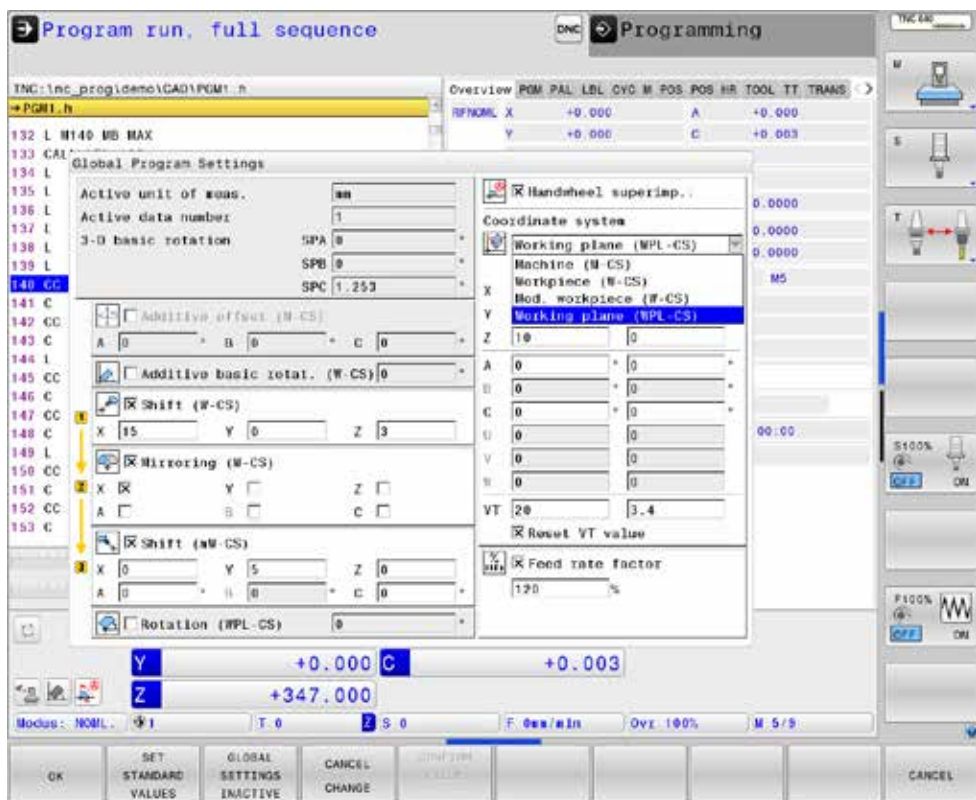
Program run, full sequence

DNC Programming

TNC 640

TNC:\nc_prog\demo\CAD\PGM1.h

→PGM1.h

132 L M140 MB MAX

133 CAL

134 L

135 L

136 L

137 L

138 L

139 L

140 CC

141 C

142 CC

143 C

144 L

145 CC

146 C

147 CC

148 C

149 L

150 CC

151 C

152 CC

153 C

Overview PGM PAL LBL CYC M POS POS HR TOOL TT TRANS

RFNOML X +0.000 A +0.000

Y +0.000 C +0.003

0.0000

0.0000

0.0000

M5

00:00

Global Program Settings

Active unit of meas. mm

Active data number 1

3-D basic rotation SPA 0 °

SPB 0 °

SPC 1.253 °

Additive offset (M-CS)

A 0 ° B 0 ° C 0

Additive basic rotat. (W-CS) 0 °

Shift (W-CS)

X 15 Y 0 Z 3

Mirroring (W-CS)

X Y Z

A B C

Shift (mW-CS)

X 0 Y 5 Z 0

A 0 ° B 0 ° C 0 °

Rotation (WPL-CS) 0 °

Handwheel superimp.

Coordinate system

Working plane (WPL-CS)

Machine (M-CS)

Workpiece (W-CS)

Mod. workpiece (mW-CS)

Working plane (WPL-CS)

X

Y

Z 10 0

A 0 ° 0 °

B 0 ° 0 °

C 0 ° 0 °

U 0 0

V 0 0

W 0 0

VT 20 3.4

Reset VT value

Feed rate factor

120 %

Y +0.000 C +0.003

Z +347.000

Modus: NOML. 1 T 0 S 0 F 0mm/min Ovr 100% M 5/9

S100% OFF ON

F100% OFF ON

OK | SET STANDARD VALUES | GLOBAL SETTINGS INACTIVE | CANCEL CHANGE | CONFIRM VALUE | CANCEL